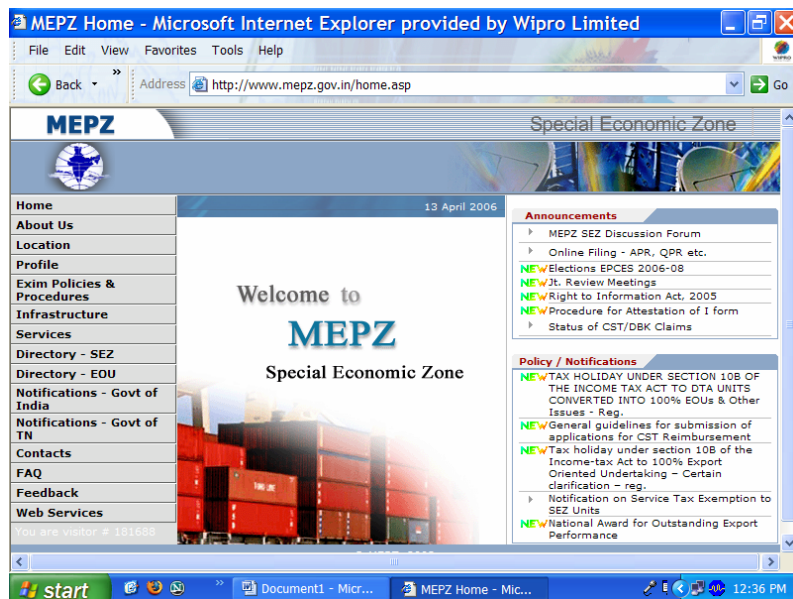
MEPZ Home - Microsoft Internet Explorer provided by Wipro Limited

File Edit View Favorites Tools Help

Back

Address http://www.mepz.gov.in/home.asp

Go

MEPZ

Special Economic Zone

Home
About Us
Location
Profile
Exim Policies & Procedures
Infrastructure
Services
Directory - SEZ
Directory - EOU
Notifications - Govt of India
Notifications - Govt of TN
Contacts
FAQ
Feedback
Web Services
You are visitor # 181688

13 April 2006

Welcome to
MEPZ
Special Economic Zone

Announcements
MEPZ SEZ Discussion Forum
Online Filing - APR, QPR etc.
NEW Elections EPCES 2006-08
NEW Jt. Review Meetings
NEW Right to Information Act, 2005
NEW Procedure for Attestation of I form
Status of CST/DBK Claims

Policy / Notifications
NEW TAX HOLIDAY UNDER SECTION 10B OF THE INCOME TAX ACT TO DTA UNITS CONVERTED INTO 100% EOUs & Other Issues - Reg.
NEW General guidelines for submission of applications for CST Reimbursement
NEW Tax holiday under section 10B of the Income-tax Act to 100% Export Oriented Undertaking – Certain clarification – reg.
Notification on Service Tax Exemption to SEZ Units
NEW National Award for Outstanding Export Performance

start
Document1 - Micr...
MEPZ Home - Mic...
12:36 PM